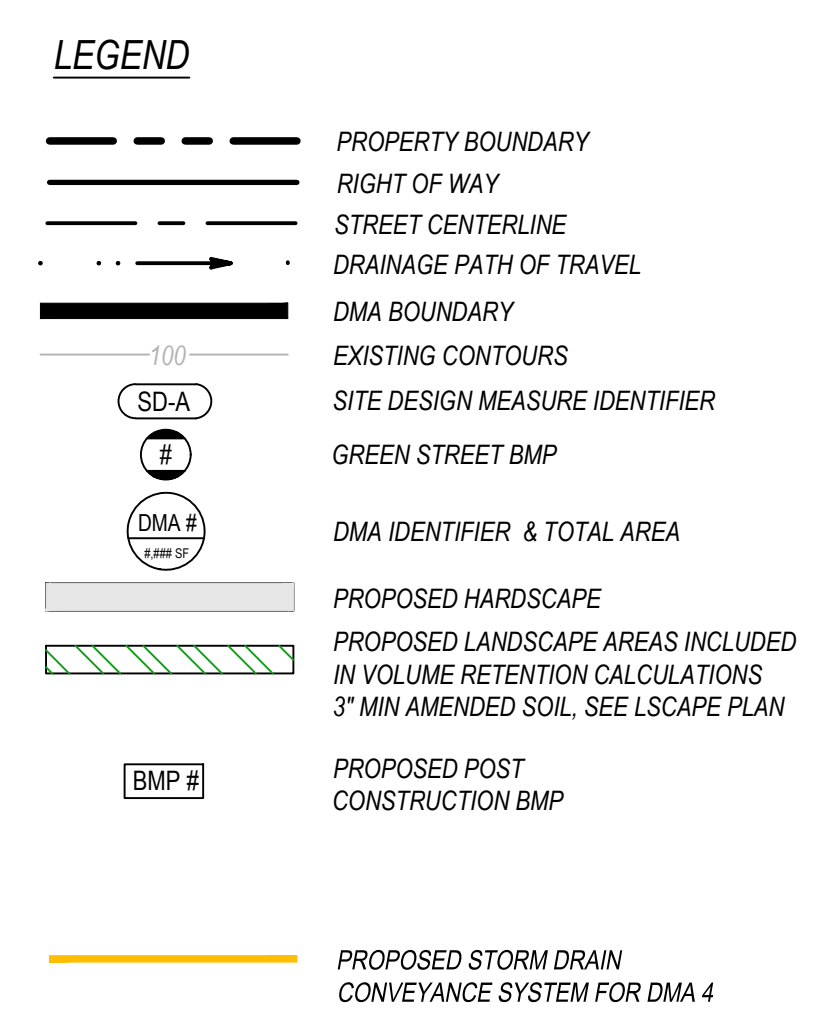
LEGEND

PROPERTY BOUNDARY

RIGHT OF WAY

STREET CENTERLINE

DRAINAGE PATH OF TRAVEL

DMA BOUNDARY

100

EXISTING CONTOURS

SD-A

SITE DESIGN MEASURE IDENTIFIER

#

GREEN STREET BMP

DMA #

#,### SF

DMA IDENTIFIER & TOTAL AREA

PROPOSED HARDSCAPE

PROPOSED LANDSCAPE AREAS INCLUDED IN VOLUME RETENTION CALCULATIONS 3" MIN AMENDED SOIL, SEE LSCAPE PLAN

BMP #

PROPOSED POST CONSTRUCTION BMP

PROPOSED STORM DRAIN CONVEYANCE SYSTEM FOR DMA 4